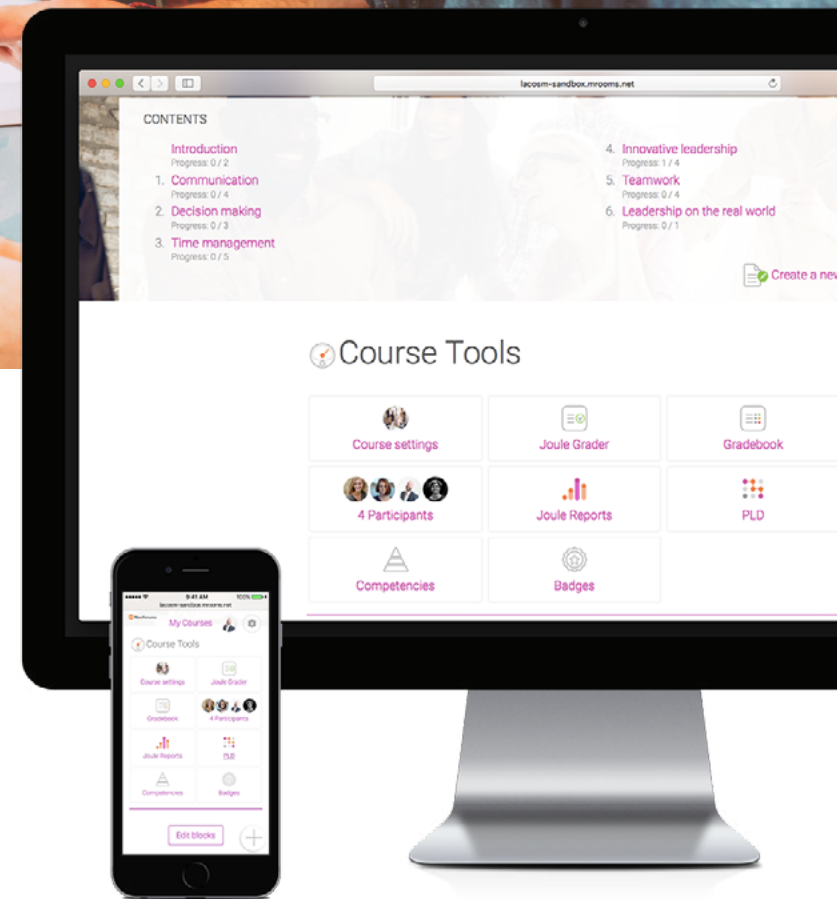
lacosm-sandbox.mrooms.net

CONTENTS

Introduction
Progress: 0 / 2

1. Communication
Progress: 0 / 4

2. Decision making
Progress: 0 / 3

3. Time management
Progress: 0 / 5

4. Innovative leadership
Progress: 1 / 4

5. Teamwork
Progress: 0 / 4

6. Leadership on the real world
Progress: 0 / 1

Create a ne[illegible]

Course Tools

| Course settings | Joule Grader | Gradebook |
|---|---|---|
| 4 Participants | Joule Reports | PLD |
| Competencies | Badges | |

9:41 AM
100%
lacosm-sandbox.mrooms.net

My Courses

Course Tools

| Course settings | Joule Grader |
|---|---|
| Gradebook | 4 Participants |
| Joule Reports | PLD |
| Competencies | Badges |

Edit blocks